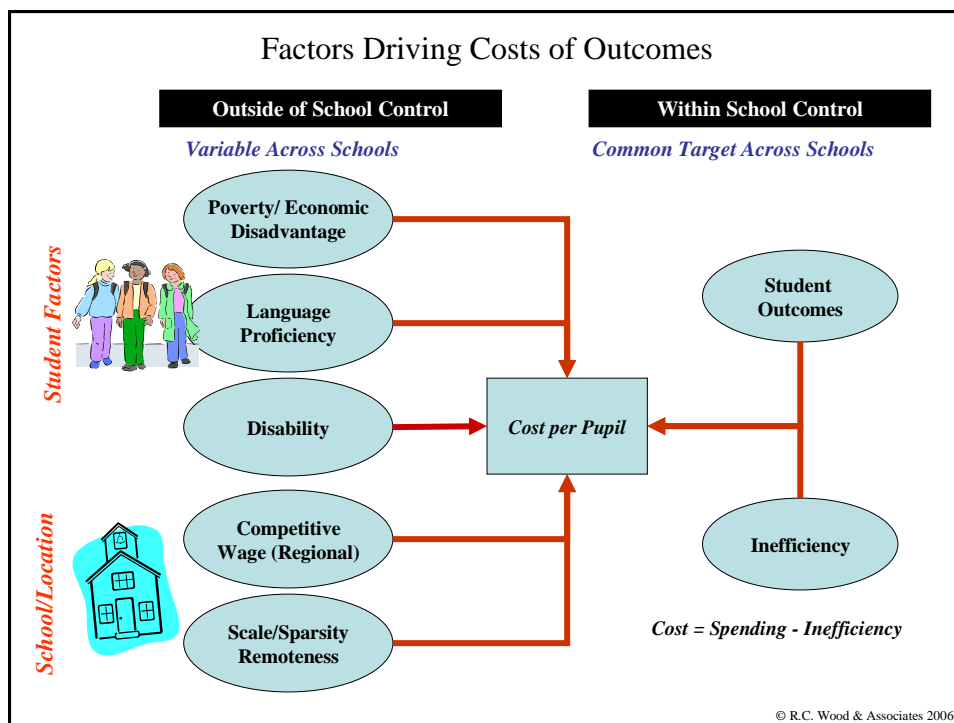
Factors Driving Costs of Outcomes

Outside of School Control

Variable Across Schools

Within School Control

Common Target Across Schools

Student Factors

Poverty/ Economic Disadvantage

Language Proficiency

Disability

School/Location

Competitive Wage (Regional)

Scale/Sparsity Remoteness

Cost per Pupil

Student Outcomes

Inefficiency

Cost = Spending - Inefficiency

© R.C. Wood & Associates 2006